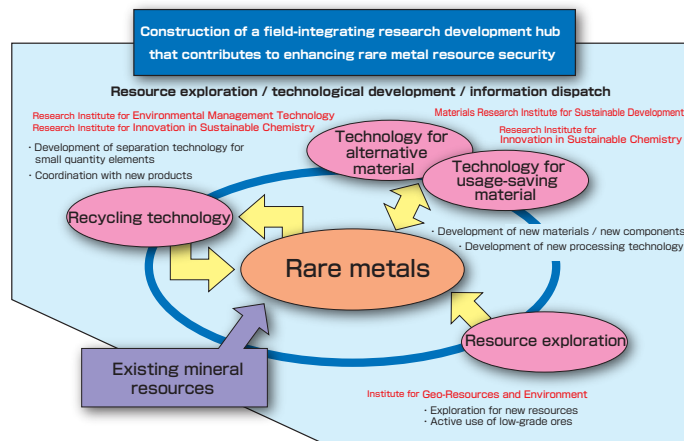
Construction of a field-integrating research development hub that contributes to enhancing rare metal resource security

Resource exploration / technological development / information dispatch

Research Institute for Environmental Management Technology
Research Institute for Innovation in Sustainable Chemistry

· Development of separation technology for small quantity elements
· Coordination with new products

Materials Research Institute for Sustainable Development

Research Institute for Innovation in Sustainable Chemistry

Technology for alternative material

Technology for usage-saving material

Recycling technology

· Development of new materials / new components
· Development of new processing technology

Rare metals

Existing mineral resources

Resource exploration

Institute for Geo-Resources and Environment

· Exploration for new resources
· Active use of low-grade ores